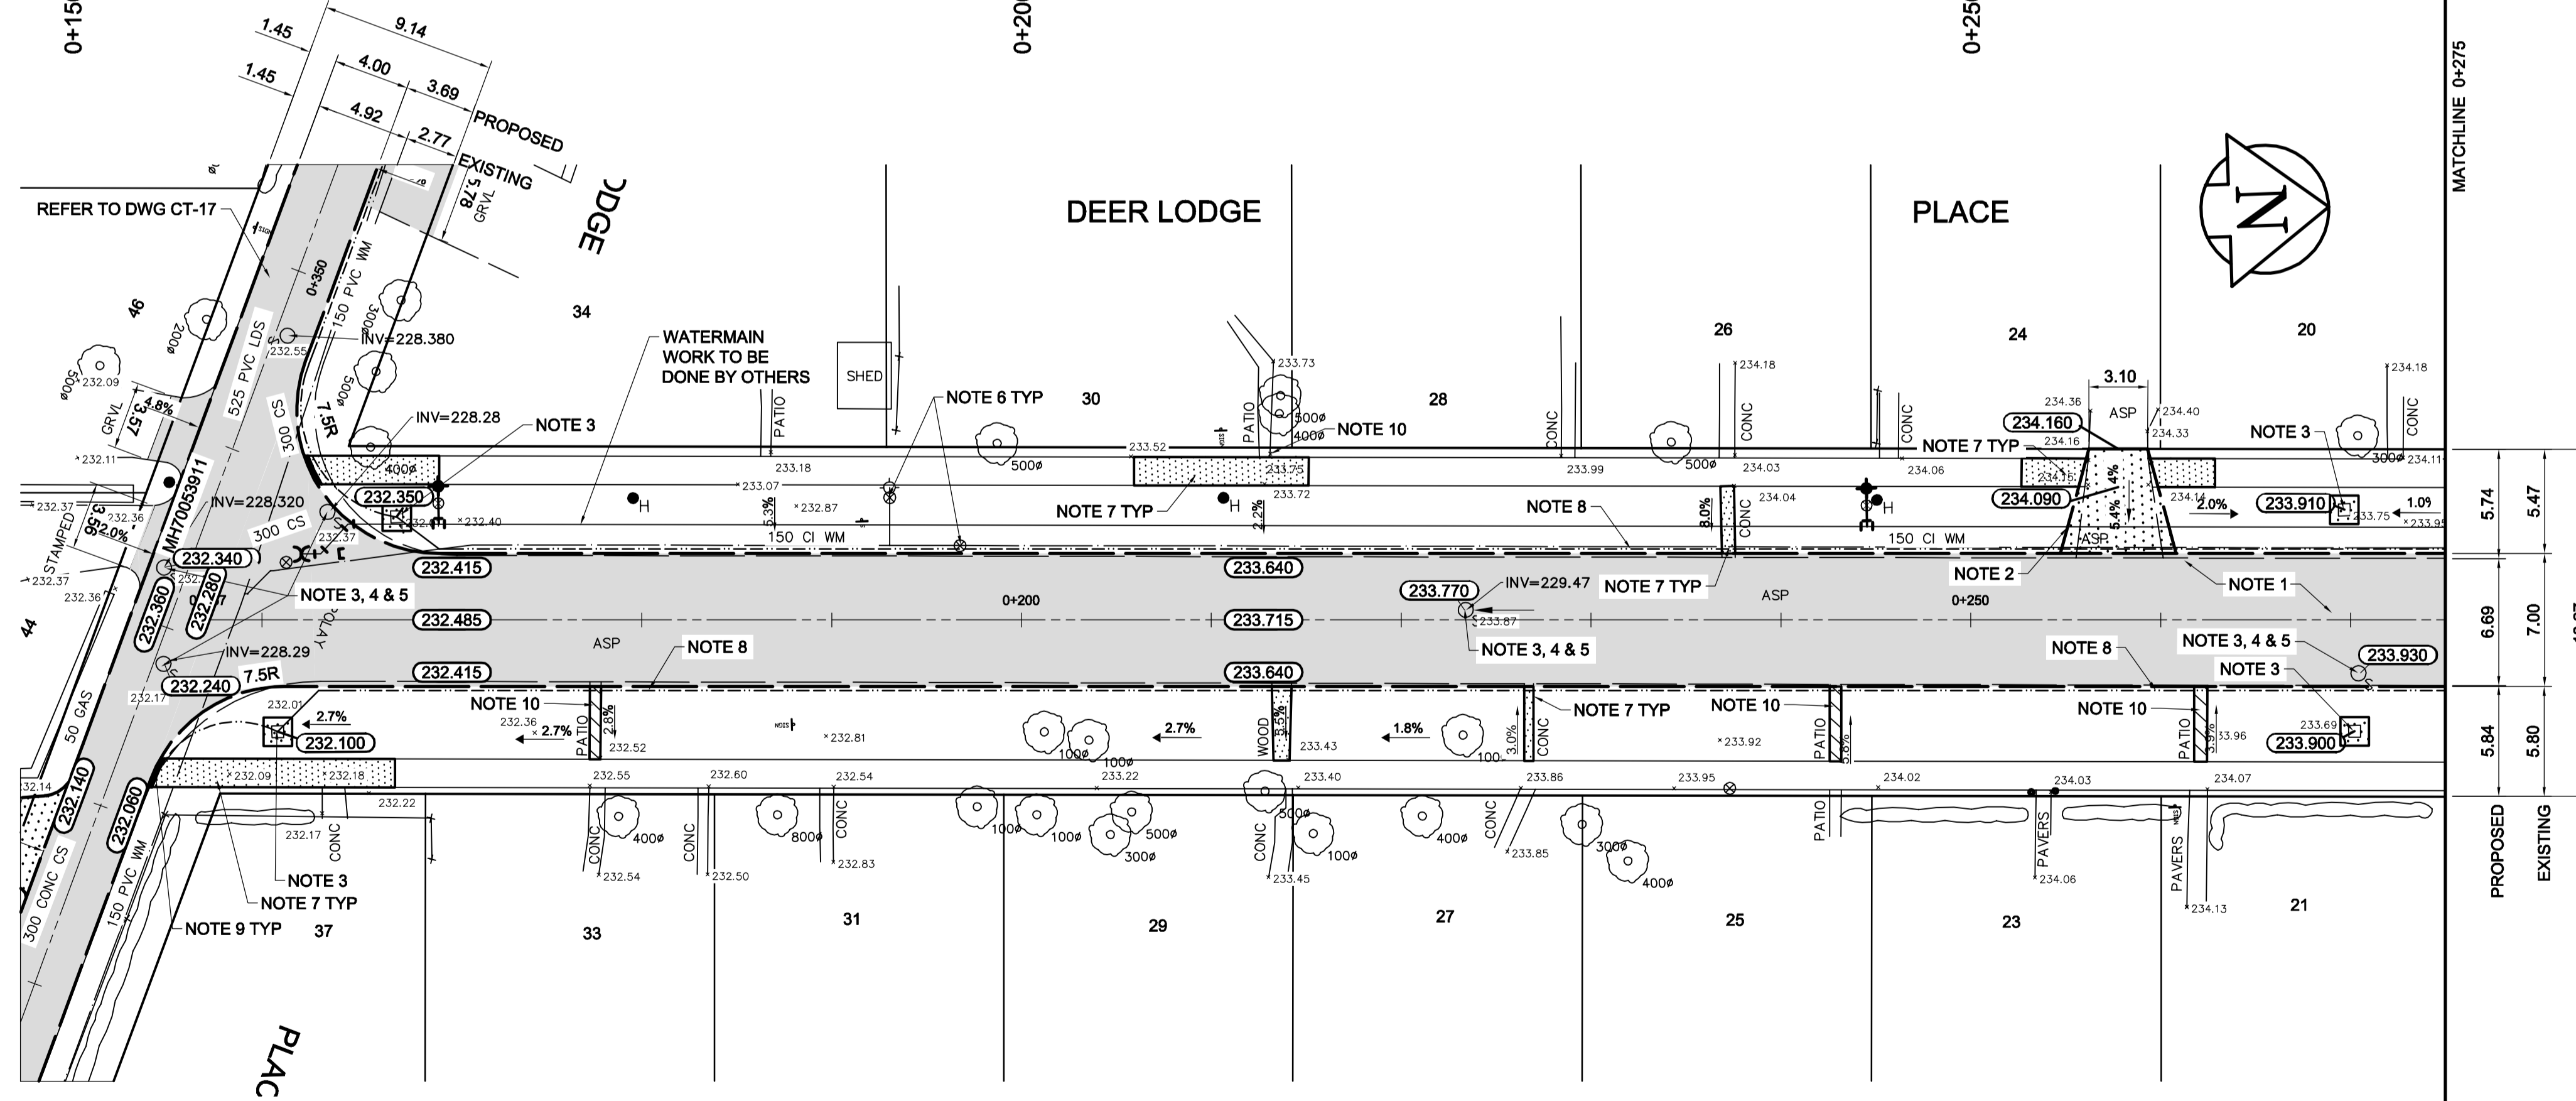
0+150
0+200
0+250
MATCHLINE 0+275

1.45
9.14
1.45
4.00
3.69
4.92
2.77
PROPOSED
EXISTING
5.78
GRVL
ODGE

REFER TO DWG CT-17
DEER LODGE
PLACE

0+350
150 PVC WM
300ø
46
200ø
525 PVC LDS
232.55
INV=228.380
34
500ø
232.09
500ø
GRVL
4.8%
3.57
300 CS
7.5R
INV=228.28
NOTE 3
WATERMAIN WORK TO BE DONE BY OTHERS
SHED
NOTE 6 TYP
30
233.73
28
26
234.18
24
3.10
20
234.18
232.11
MH70053911
400ø
232.350
INV=228.320
300 CS
232.40
PATIO
233.18
233.07
5.3%
232.87
H
500ø
233.52
PATIO
500ø
400ø
NOTE 10
233.75
233.72
NOTE 7 TYP
H
2.2%
CONC
233.99
500ø
CONC
234.03
CONC
234.06
234.36
ASP
234.40
234.160
234.33
234.16
NOTE 7 TYP
NOTE 3
300ø
234.11
CONC
232.37
232.36
STAMPED
3.56
2.0%
232.340
232.37
232.37
232.36
NOTE 8
3.0%
234.04
CONC
150 CI WM
H
150 CI WM
234.090
234.15
4%
5.4%
234.14
2.0%
233.910
233.75
1.0%
233.95
ASP
5.74
5.47
232.360
232.280
232.415
NOTE 3, 4 & 5
232.485
0+200
233.640
233.715
233.770
INV=229.47
233.87
NOTE 7 TYP
ASP
NOTE 2
0+250
NOTE 1
6.69
7.00
44
INV=228.29
ASP
NOTE 8
NOTE 3, 4 & 5
NOTE 8
NOTE 3, 4 & 5
233.930
NOTE 3
232.240
7.5R
232.415
233.640
232.17
50 GAS
232.01
2.7%
232.100
NOTE 10
232.36
2.7%
PATIO
2.8%
232.52
232.81
100ø
100ø
2.7%
WOOD
3.5%
233.43
1.8%
3.0%
100
CONC
NOTE 7 TYP
NOTE 10
233.92
PATIO
5.6%
NOTE 10
PATIO
3.9%
233.96
233.69
233.900
5.84
5.80
232.140
232.14
232.060
232.09
232.18
232.22
232.55
232.60
232.54
233.22
233.40
233.86
233.95
234.02
234.03
234.07
300 CONC CS
150 PVC WM
232.17
CONC
NOTE 3
NOTE 7 TYP
NOTE 9 TYP
CONC
400ø
232.54
CONC
232.50
800ø
CONC
232.83
100ø
100ø
500ø
300ø
CONC
500ø
233.45
100ø
400ø
CONC
233.85
300ø
400ø
PATIO
PAVERS
234.06
PAVERS
234.13
PROPOSED
EXISTING
37
33
31
29
27
25
23
21
PLAC